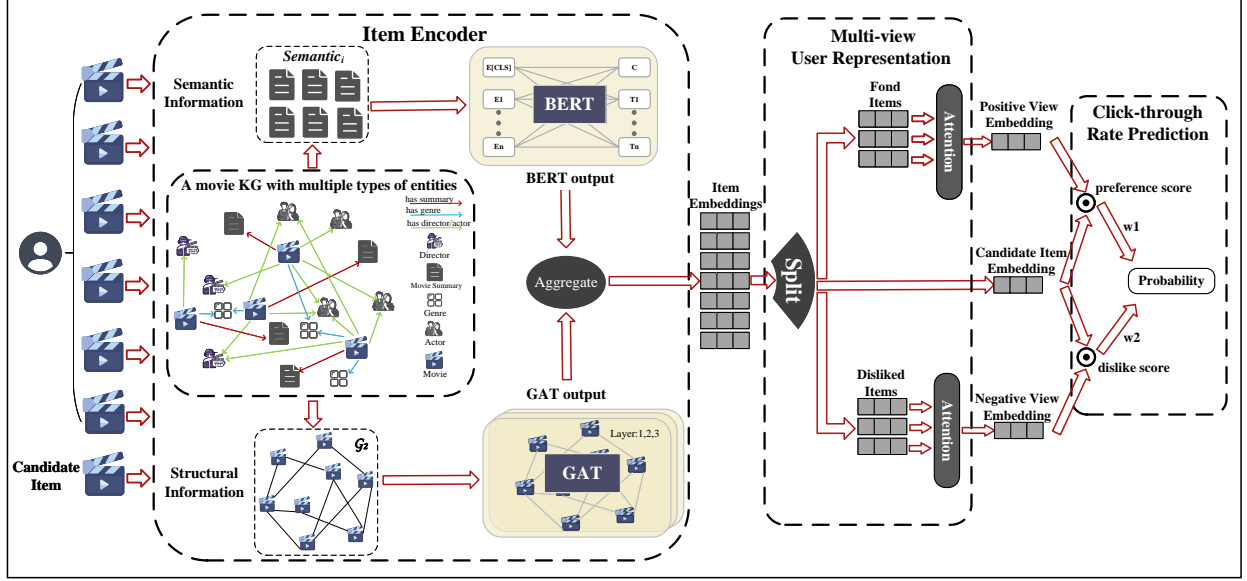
Item Encoder

Semantic Information

$Semantic_i$

E[CLS]

E1

En

BERT

C

T1

Tn

BERT output

A movie KG with multiple types of entities

has summary

has genre

has director/actor

Director

Movie Summary

Genre

Actor

Movie

Aggregate

GAT output

Structural Information

$G_2$

Layer:1,2,3

GAT

Candidate Item

Item Embeddings

Split

Multi-view User Representation

Fond Items

Attention

Disliked Items

Attention

Positive View Embedding

Candidate Item Embedding

Negative View Embedding

Click-through Rate Prediction

preference score

w1

Probability

w2

dislike score